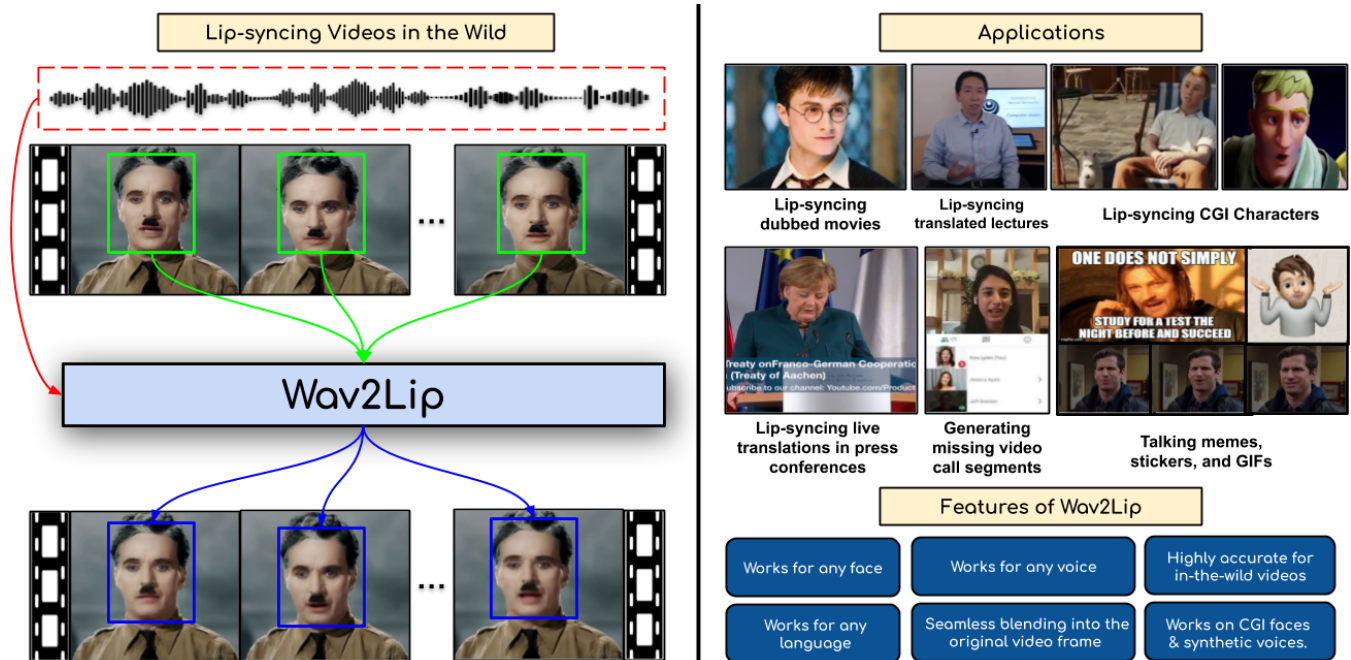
Lip-syncing Videos in the Wild

...

Wav2Lip

...

Applications

Lip-syncing dubbed movies

Lip-syncing translated lectures

Lip-syncing CGI Characters

Treaty onFranco-German Cooperatic (Treaty of Aachen) ubscribe to our channel: Youtube.com/Product

ONE DOES NOT SIMPLY STUDY FOR A TEST THE NIGHT BEFORE AND SUCCEED

Lip-syncing live translations in press conferences

Generating missing video call segments

Talking memes, stickers, and GIFs

Features of Wav2Lip

Works for any face

Works for any voice

Highly accurate for in-the-wild videos

Works for any language

Seamless blending into the original video frame

Works on CGI faces & synthetic voices.